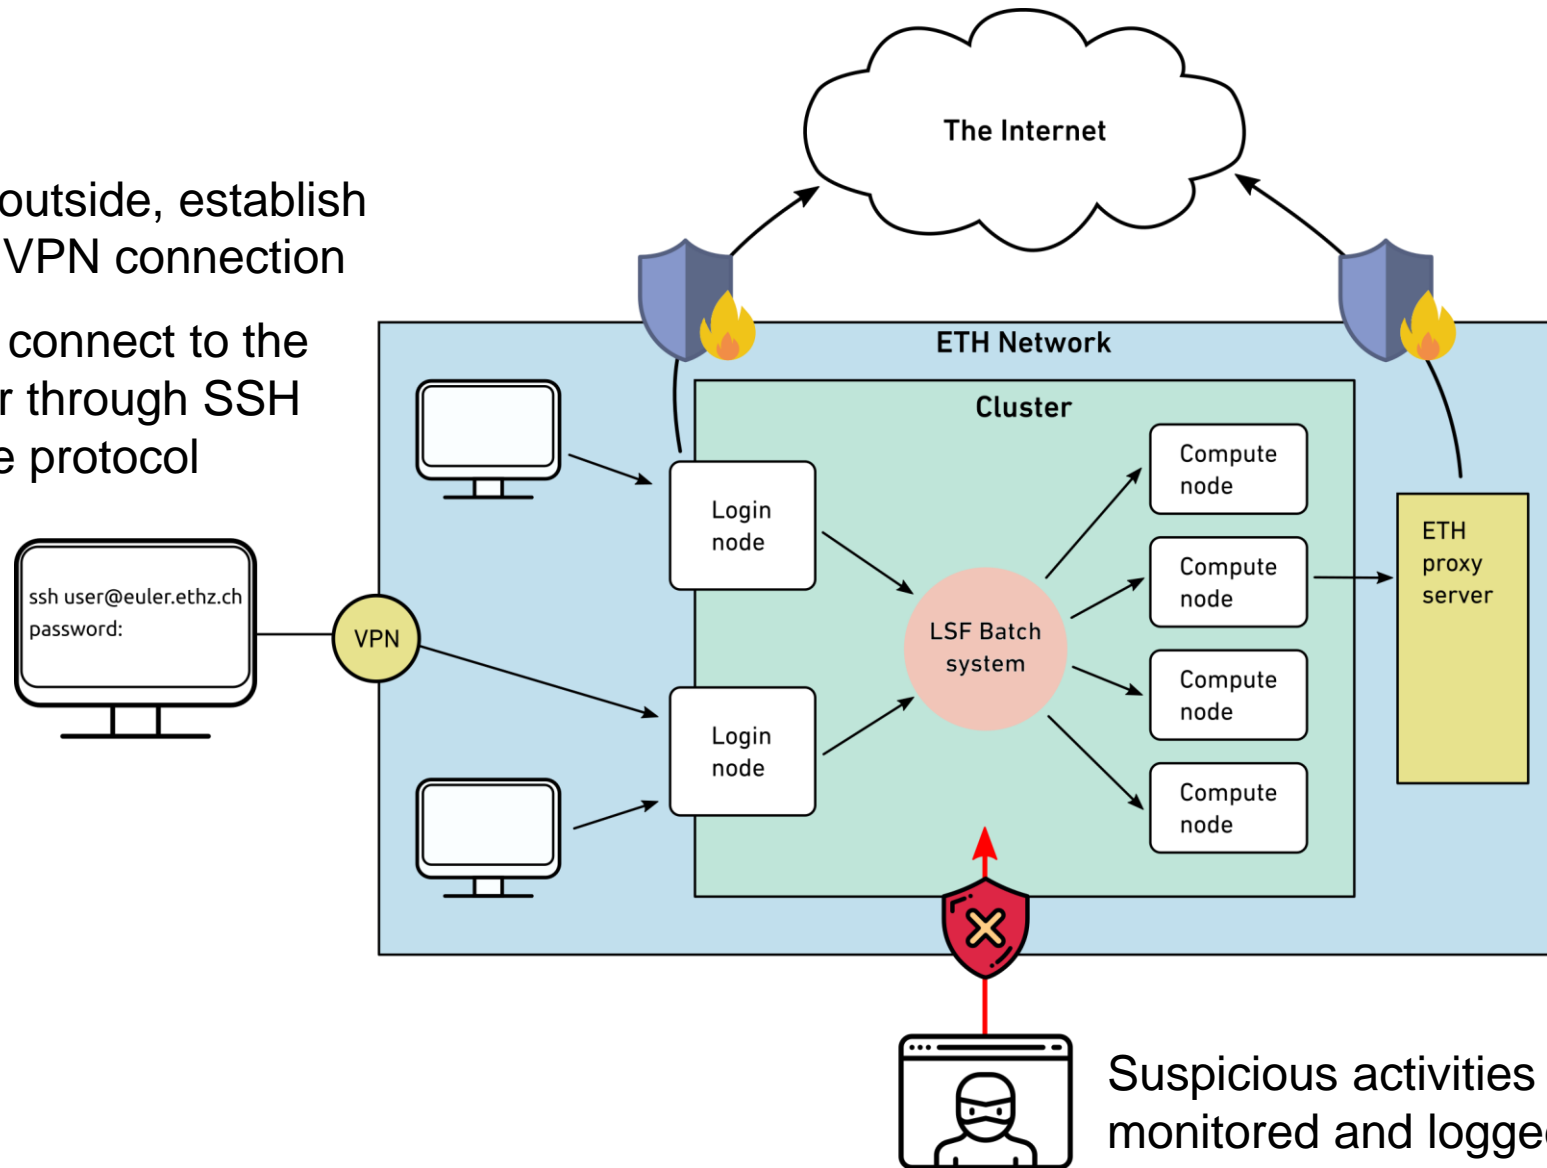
outside, establish
VPN connection

connect to the
r through SSH
e protocol

The Internet

ETH Network

Cluster

Login node

Login node

LSF Batch system

Compute node

Compute node

Compute node

Compute node

ETH proxy server

ssh user@euler.ethz.ch
password:

VPN

Suspicious activities
monitored and logge